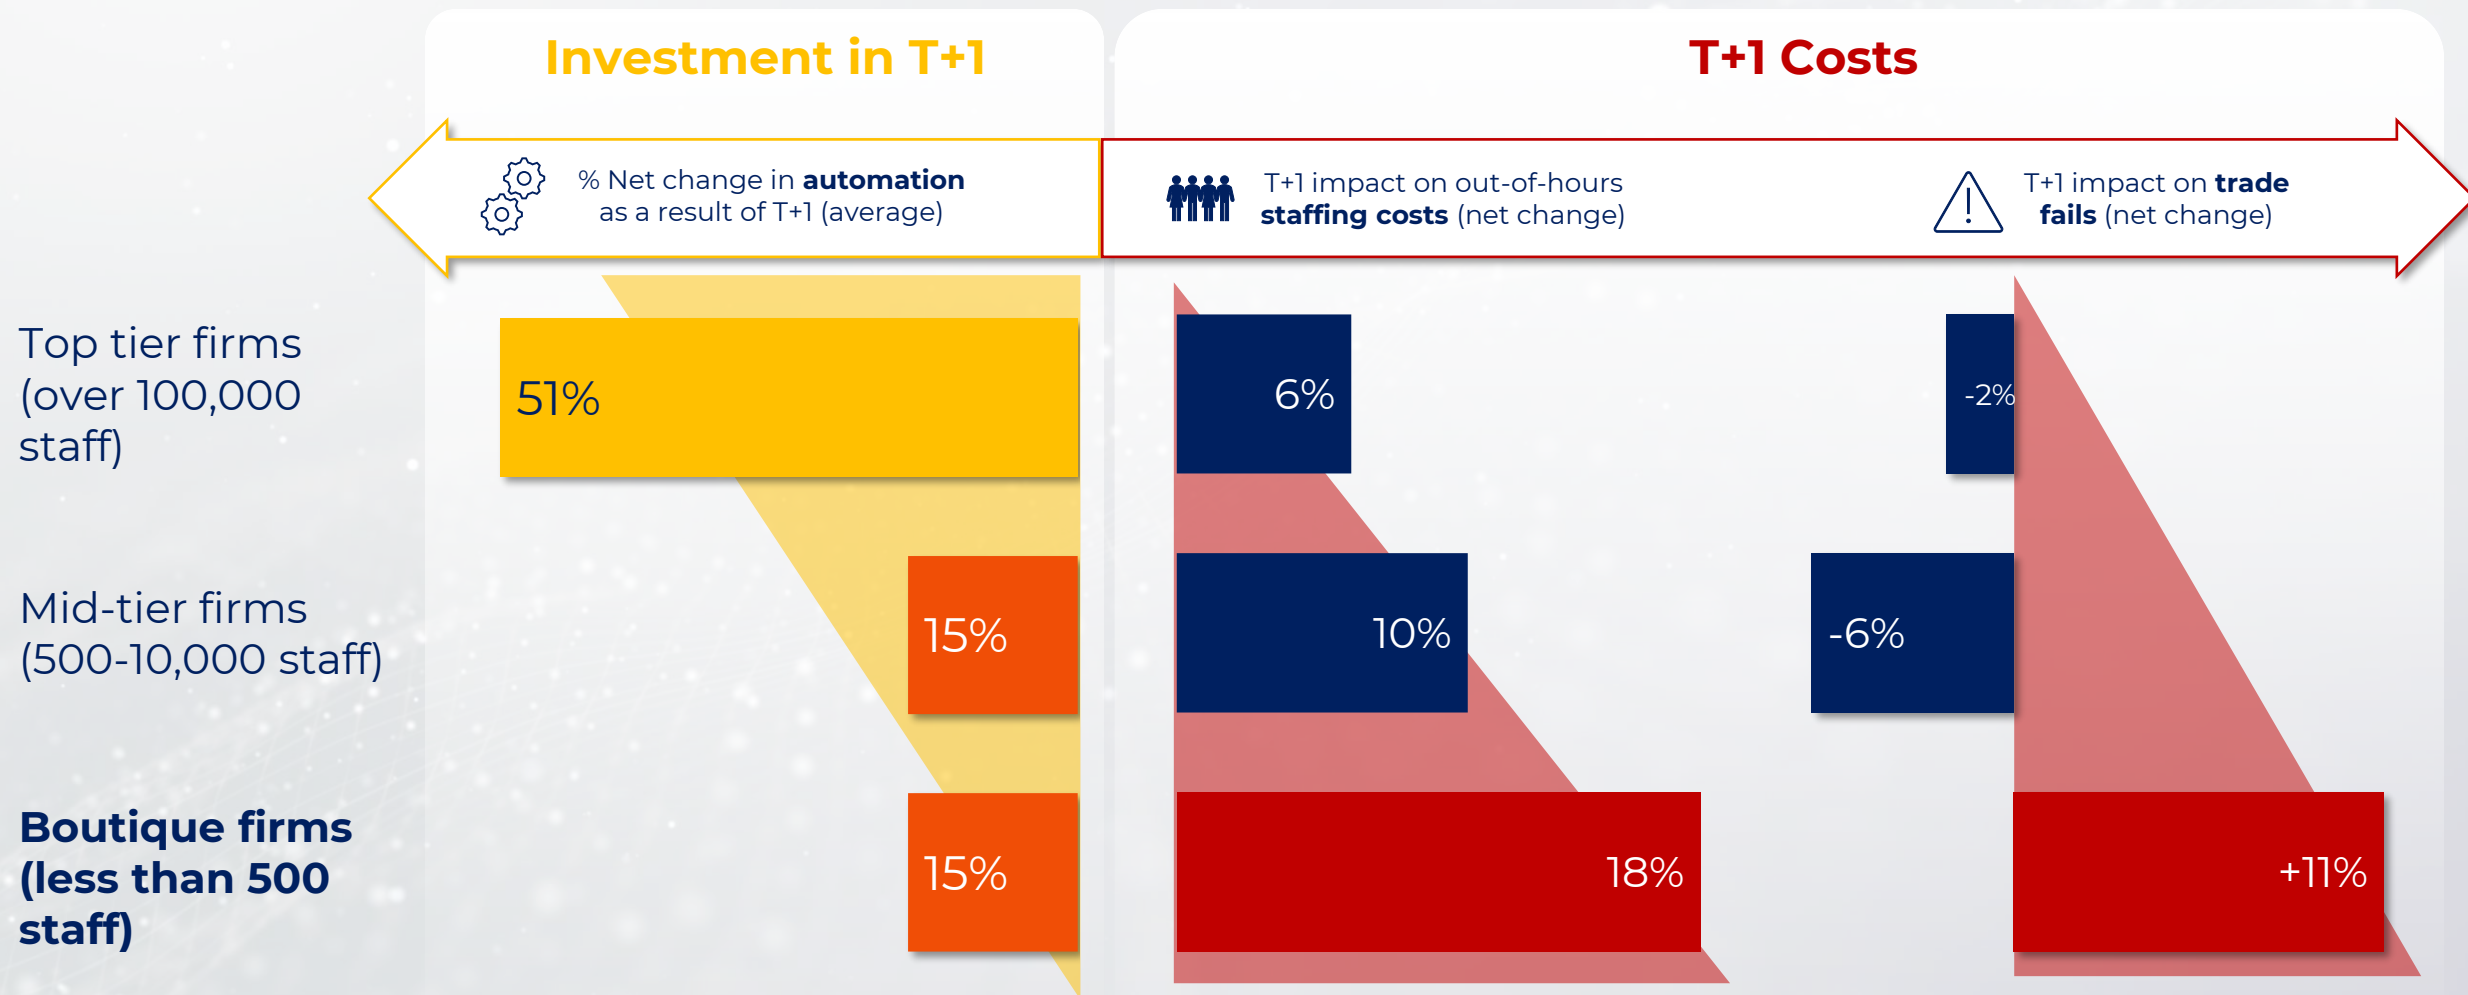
Investment in T+1

T+1 Costs

% Net change in **automation** as a result of T+1 (average)

T+1 impact on out-of-hours **staffing costs** (net change)

T+1 impact on **trade fails** (net change)

Top tier firms (over 100,000 staff)

51%

6%

-2%

Mid-tier firms (500-10,000 staff)

15%

10%

-6%

**Boutique firms (less than 500 staff)**

15%

18%

+11%